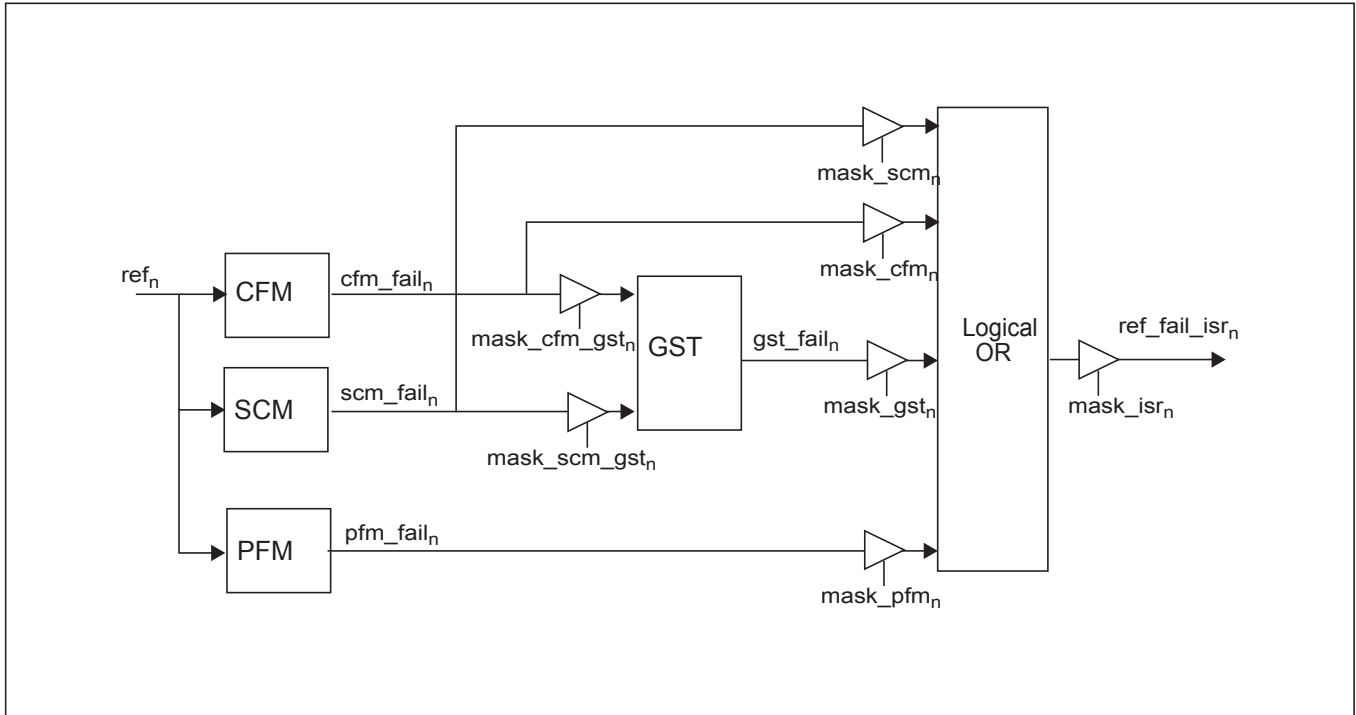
mask_scm$_n$

mask_cfm$_n$

ref$_n$

CFM

cfm_fail$_n$

mask_cfm_gst$_n$

GST

gst_fail$_n$

Logical OR

ref_fail_isr$_n$

SCM

scm_fail$_n$

mask_gst$_n$

mask_isr$_n$

mask_scm_gst$_n$

PFM

pfm_fail$_n$

mask_pfm$_n$